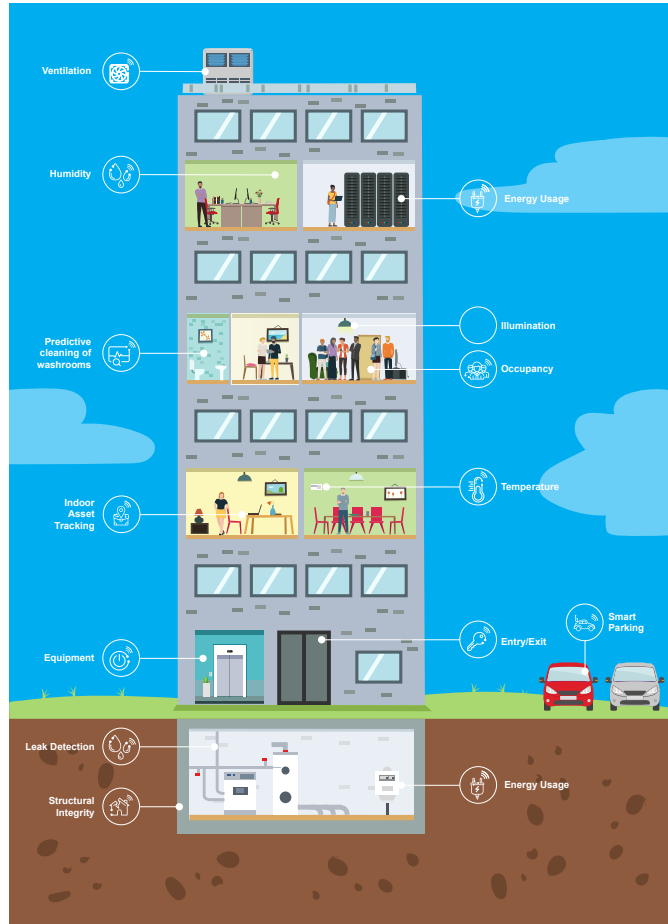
Ventilation

Humidity

Energy Usage

Predictive cleaning of washrooms

Illumination

Occupancy

Indoor Asset Tracking

Temperature

Smart Parking

Equipment

Entry/Exit

Leak Detection

Structural Integrity

Energy Usage